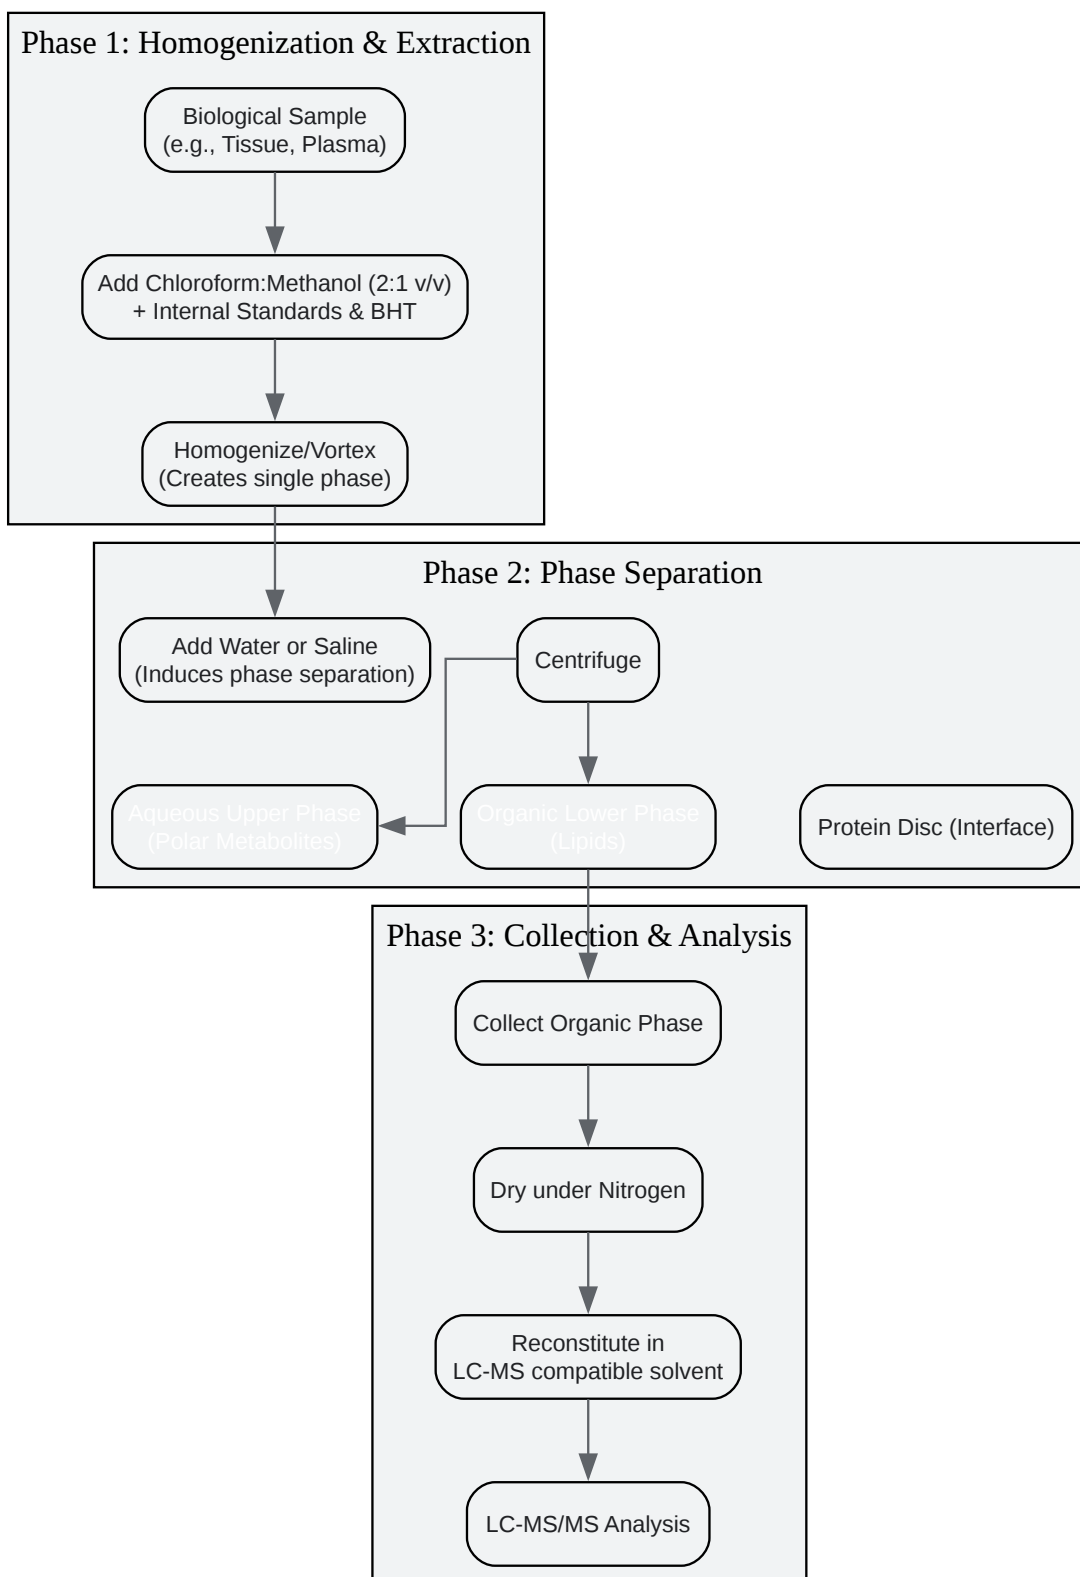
Phase 1: Homogenization & Extraction

Biological Sample
(e.g., Tissue, Plasma)

Add Chloroform:Methanol (2:1 v/v)
+ Internal Standards & BHT

Homogenize/Vortex
(Creates single phase)

Phase 2: Phase Separation

Add Water or Saline
(Induces phase separation)

Centrifuge

Aqueous Upper Phase
(Polar Metabolites)

Organic Lower Phase
(Lipids)

Protein Disc (Interface)

Phase 3: Collection & Analysis

Collect Organic Phase

Dry under Nitrogen

Reconstitute in
LC-MS compatible solvent

LC-MS/MS Analysis